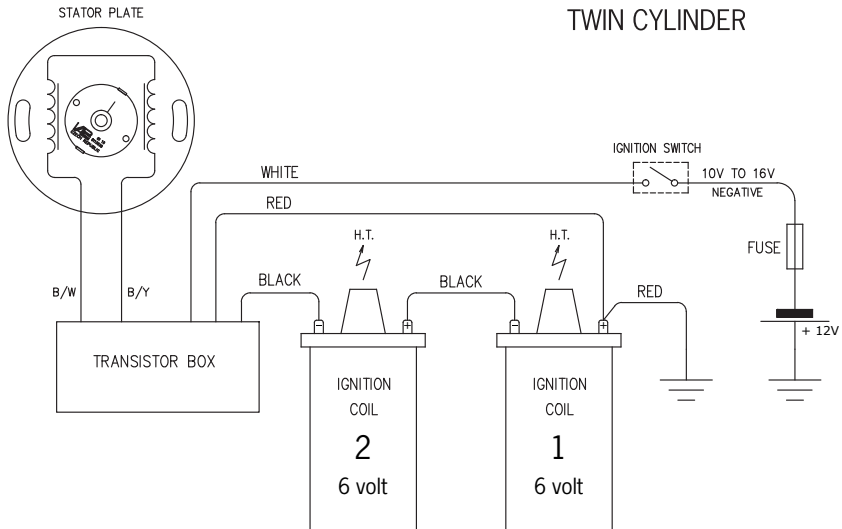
STATOR PLATE

TWIN CYLINDER

IGNITION SWITCH

WHITE

10V TO 16V
NEGATIVE

RED

H.T.

H.T.

FUSE

BLACK

BLACK

RED

B/W

B/Y

−

+

−

+

+ 12V

TRANSISTOR BOX

IGNITION
COIL
2
6 volt

IGNITION
COIL
1
6 volt